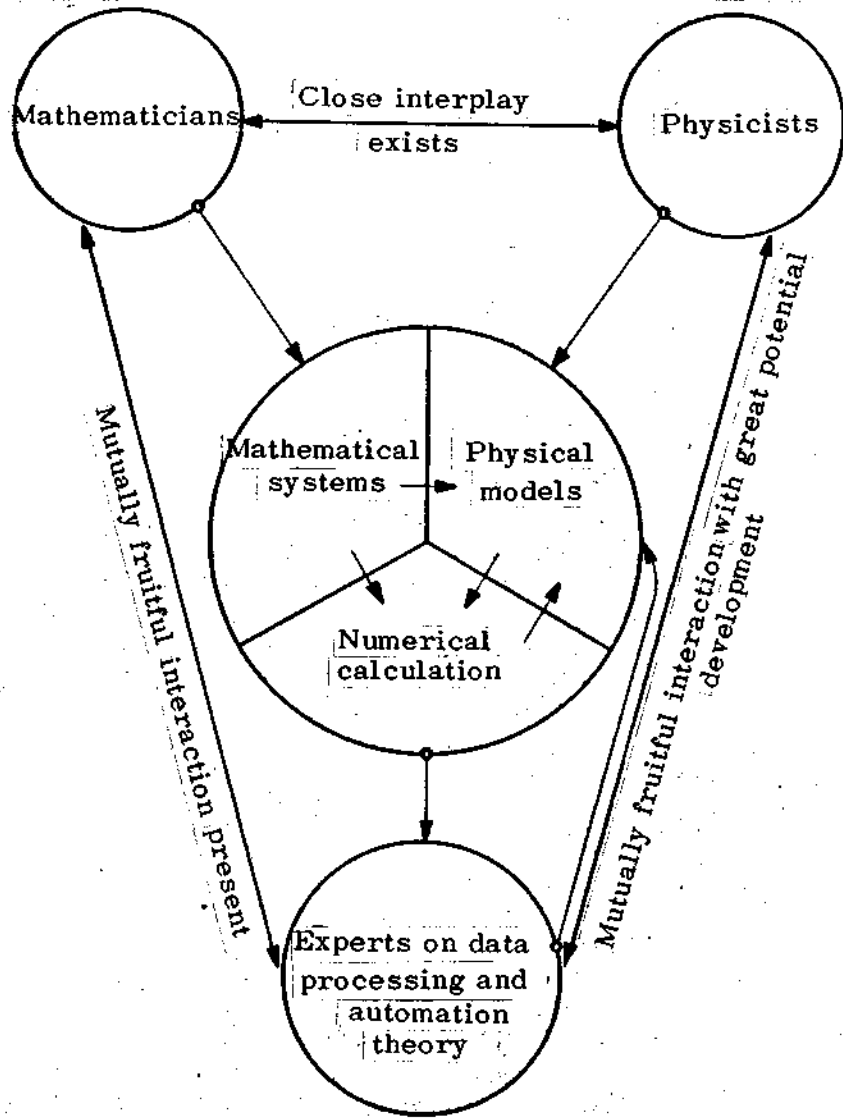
Mathematicians

Close interplay exists

Physicists

Mathematical systems

Physical models

Numerical calculation

Mutually fruitful interaction present

Mutually fruitful interaction with great potential development

Experts on data processing and automation theory